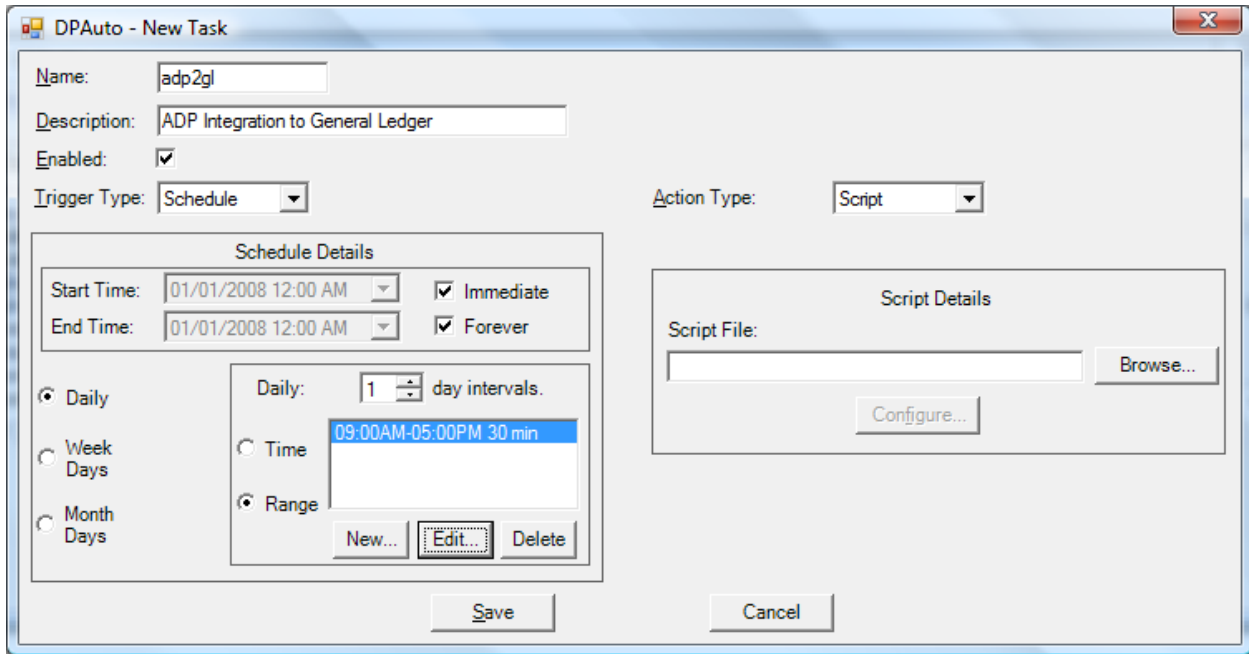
DPAuto - New Task

Name: adp2gl

Description: ADP Integration to General Ledger

Enabled:

Trigger Type: Schedule

Action Type: Script

Schedule Details

Start Time: 01/01/2008 12:00 AM Immediate

End Time: 01/01/2008 12:00 AM Forever

Daily

Week Days

Month Days

Daily: 1 day intervals.

Time

Range

09:00AM-05:00PM 30 min

New... Edit... Delete

Script Details

Script File:

Browse...

Configure...

Save

Cancel